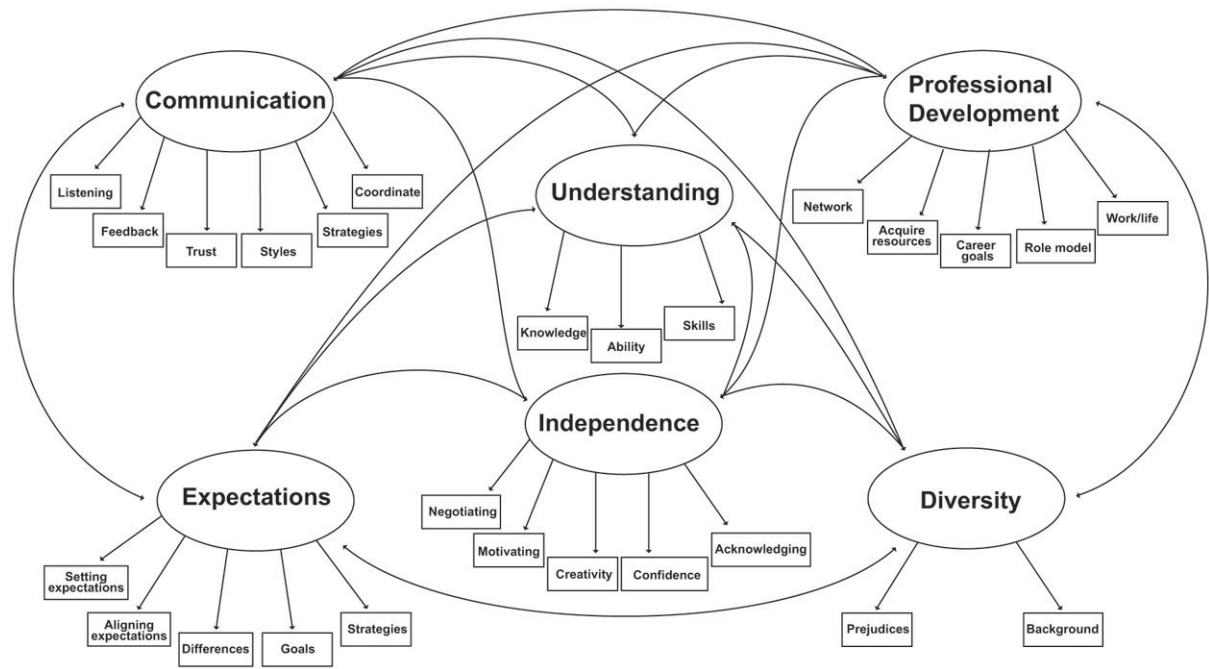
Communication

Listening

Feedback

Trust

Styles

Strategies

Coordinate

Professional Development

Network

Acquire resources

Career goals

Role model

Work/life

Understanding

Knowledge

Ability

Skills

Independence

Negotiating

Motivating

Creativity

Confidence

Acknowledging

Expectations

Setting expectations

Aligning expectations

Differences

Goals

Strategies

Diversity

Prejudices

Background